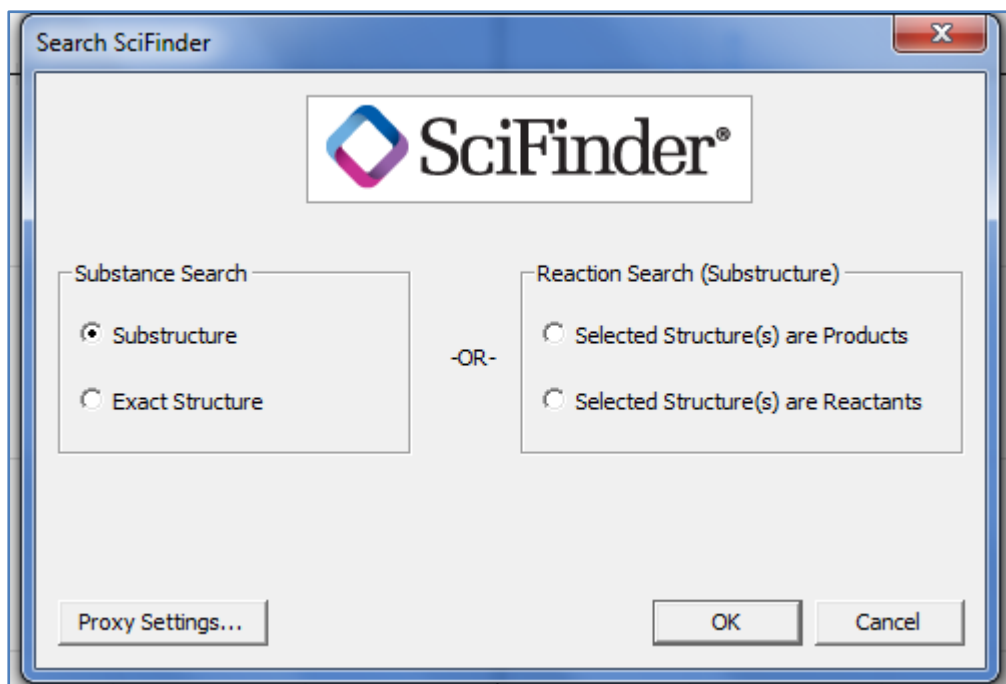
Search SciFinder

SciFinder®

Substance Search

Substructure

Exact Structure

-OR-

Reaction Search (Substructure)

Selected Structure(s) are Products

Selected Structure(s) are Reactants

Proxy Settings...

OK

Cancel